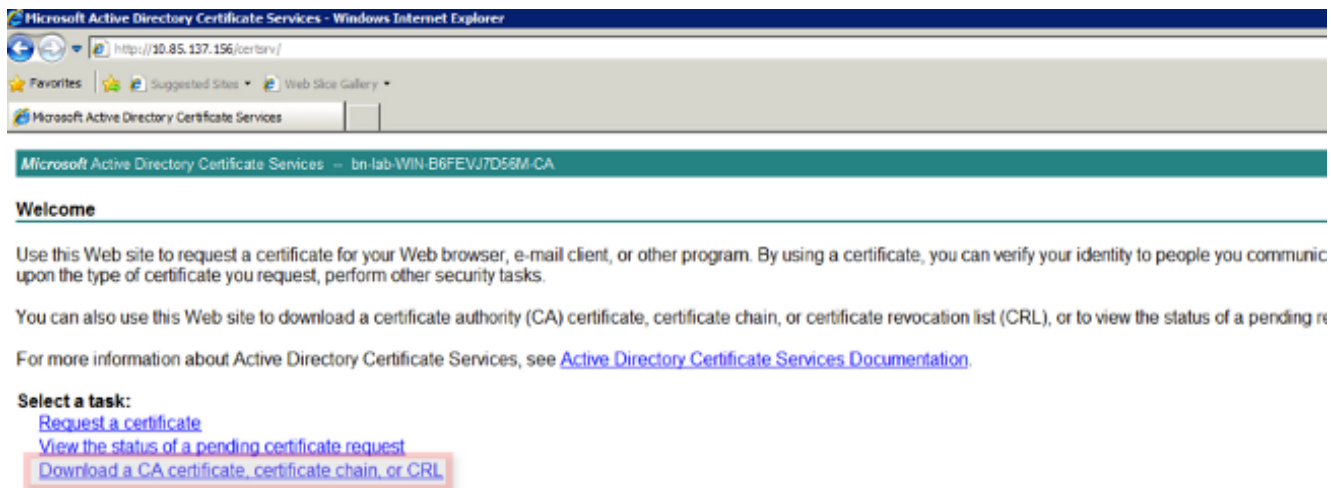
Microsoft Active Directory Certificate Services - Windows Internet Explorer

http://10.85.137.156/certsrv/

Favorites | Suggested Sites ▾ | Web Slice Gallery ▾

Microsoft Active Directory Certificate Services

Microsoft Active Directory Certificate Services -- bn-lab-WIN-B6FEVJ7D56M-CA

Welcome

Use this Web site to request a certificate for your Web browser, e-mail client, or other program. By using a certificate, you can verify your identity to people you communic upon the type of certificate you request, perform other security tasks.

You can also use this Web site to download a certificate authority (CA) certificate, certificate chain, or certificate revocation list (CRL), or to view the status of a pending re

For more information about Active Directory Certificate Services, see Active Directory Certificate Services Documentation.

Select a task:
Request a certificate
View the status of a pending certificate request
Download a CA certificate, certificate chain, or CRL